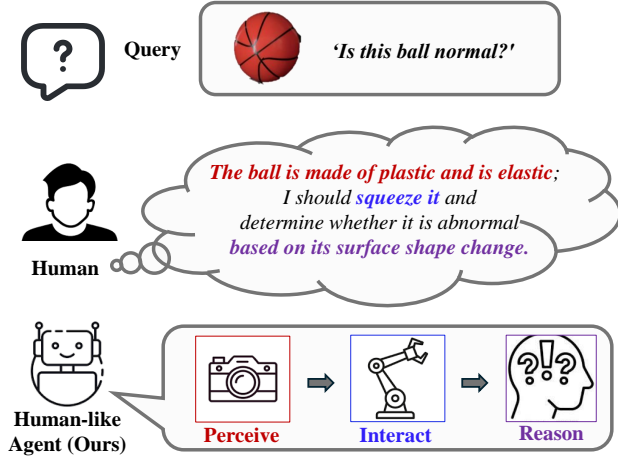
Query

'Is this ball normal?'

The ball is made of plastic and is elastic; I should squeeze it and determine whether it is abnormal based on its surface shape change.

Human

Human-like Agent (Ours)

Perceive

Interact

Reason